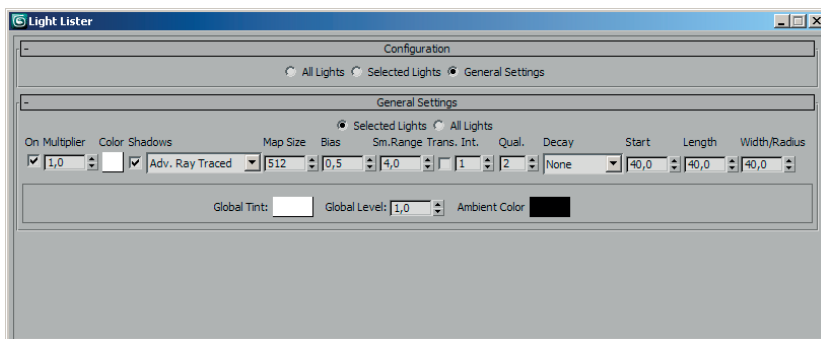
Light Lister

-
Configuration

All Lights   Selected Lights   General Settings

-
General Settings

Selected Lights   All Lights

| On | Multiplier | Color | Shadows | Map Size | Bias | Sm.Range | Trans. | Int. | Qual. | Decay | Start | Length | Width/Radius |
|---|---|---|---|---|---|---|---|---|---|---|---|---|---|
|  | 1,0 |  | Adv. Ray Traced | 512 | 0,5 | 4,0 |  | 1 | 2 | None | 40,0 | 40,0 | 40,0 |

Global Tint:   Global Level: 1,0   Ambient Color